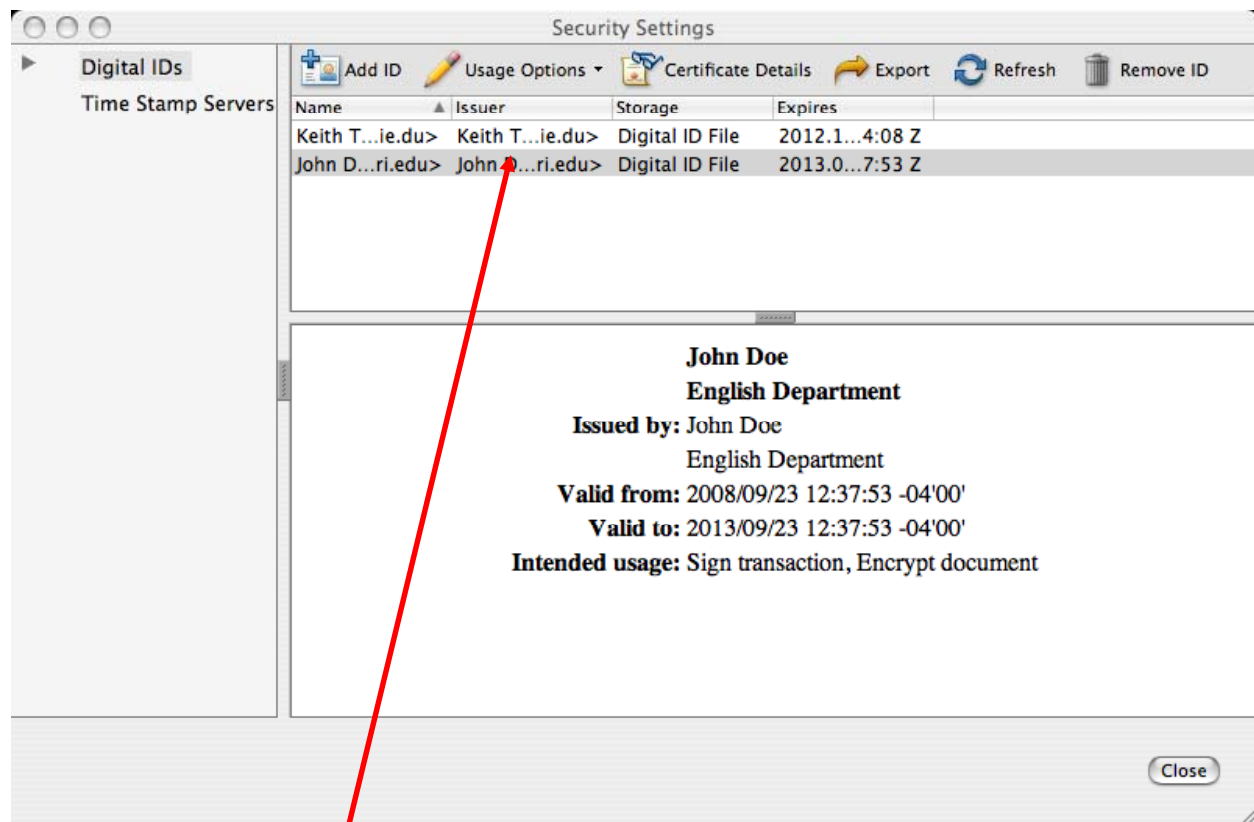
Security Settings

Digital IDs
Time Stamp Servers

Add ID  Usage Options  Certificate Details  Export  Refresh  Remove ID

| Name | Issuer | Storage | Expires |
|---|---|---|---|
| Keith T…ie.du> | Keith T…ie.du> | Digital ID File | 2012.1…4:08 Z |
| John D…ri.edu> | John D…ri.edu> | Digital ID File | 2013.0…7:53 Z |

John Doe
English Department
Issued by: John Doe
English Department
Valid from: 2008/09/23 12:37:53 -04'00'
Valid to: 2013/09/23 12:37:53 -04'00'
Intended usage: Sign transaction, Encrypt document

Close